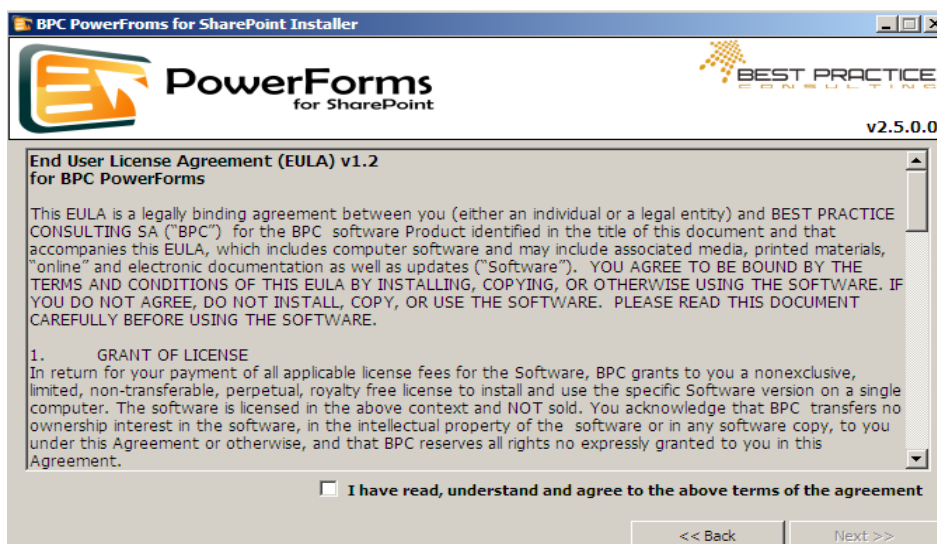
BPC PowerFroms for SharePoint Installer

PowerForms
for SharePoint

BEST PRACTICE
CONSULTING

v2.5.0.0

End User License Agreement (EULA) v1.2
for BPC PowerForms

This EULA is a legally binding agreement between you (either an individual or a legal entity) and BEST PRACTICE CONSULTING SA ("BPC") for the BPC software Product identified in the title of this document and that accompanies this EULA, which includes computer software and may include associated media, printed materials, "online" and electronic documentation as well as updates ("Software"). YOU AGREE TO BE BOUND BY THE TERMS AND CONDITIONS OF THIS EULA BY INSTALLING, COPYING, OR OTHERWISE USING THE SOFTWARE. IF YOU DO NOT AGREE, DO NOT INSTALL, COPY, OR USE THE SOFTWARE. PLEASE READ THIS DOCUMENT CAREFULLY BEFORE USING THE SOFTWARE.

1. GRANT OF LICENSE
In return for your payment of all applicable license fees for the Software, BPC grants to you a nonexclusive, limited, non-transferable, perpetual, royalty free license to install and use the specific Software version on a single computer. The software is licensed in the above context and NOT sold. You acknowledge that BPC transfers no ownership interest in the software, in the intellectual property of the software or in any software copy, to you under this Agreement or otherwise, and that BPC reserves all rights no expressly granted to you in this Agreement.

I have read, understand and agree to the above terms of the agreement

<< Back
Next >>